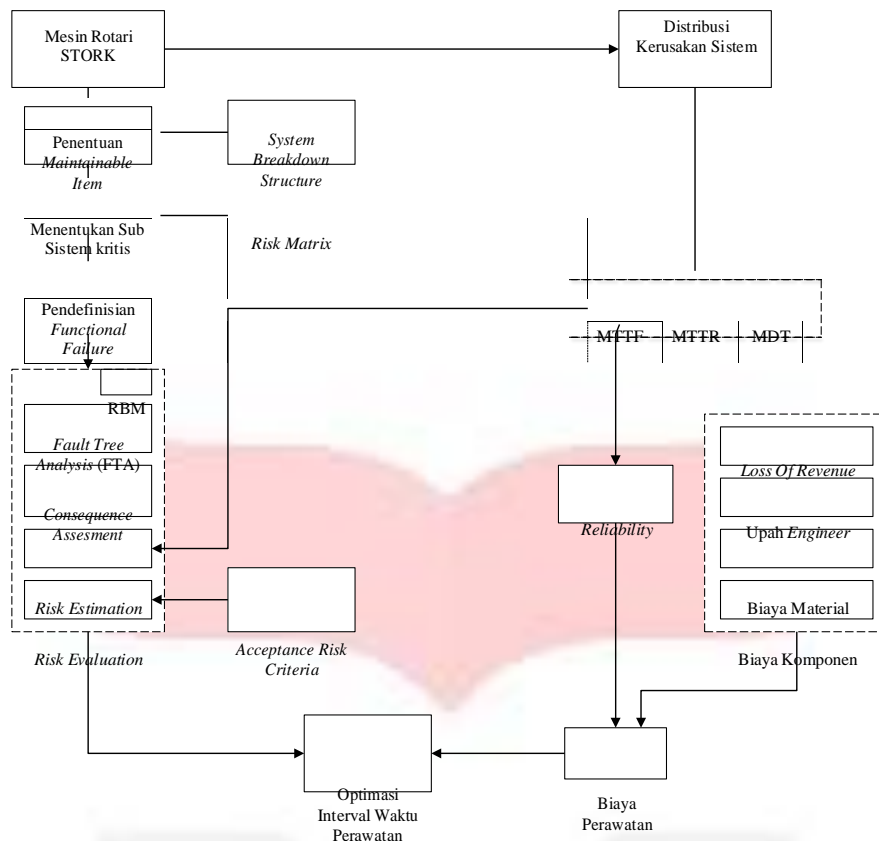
Mesin Rotari STORK

Distribusi Kerusakan Sistem

Penentuan *Maintainable Item*

*System Breakdown Structure*

Menentukan Sub Sistem kritis

*Risk Matrix*

Pendefinisian *Functional Failure*

MTTF

MTTR

MDT

RBM

*Fault Tree Analysis* (FTA)

*Consequence Assesment*

*Risk Estimation*

*Reliability*

*Loss Of Revenue*

Upah *Engineer*

Biaya Material

*Acceptance Risk Criteria*

*Risk Evaluation*

Biaya Komponen

Optimasi Interval Waktu Perawatan

Biaya Perawatan